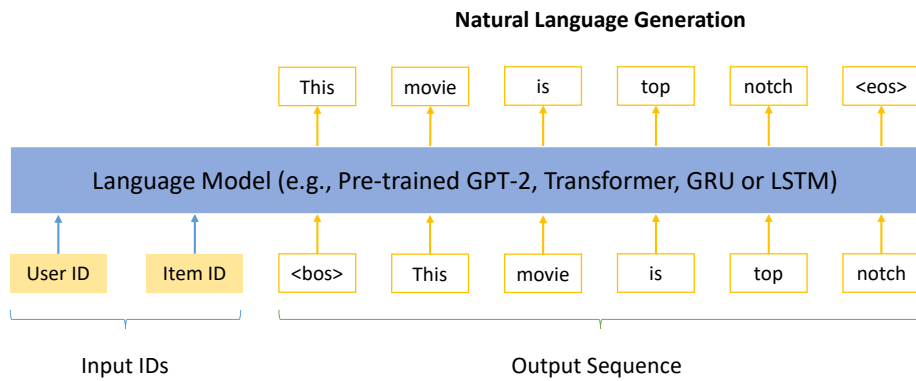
Natural Language Generation

This movie is top notch <eos>

Language Model (e.g., Pre-trained GPT-2, Transformer, GRU or LSTM)

User ID Item ID

<bos> This movie is top notch

Input IDs

Output Sequence